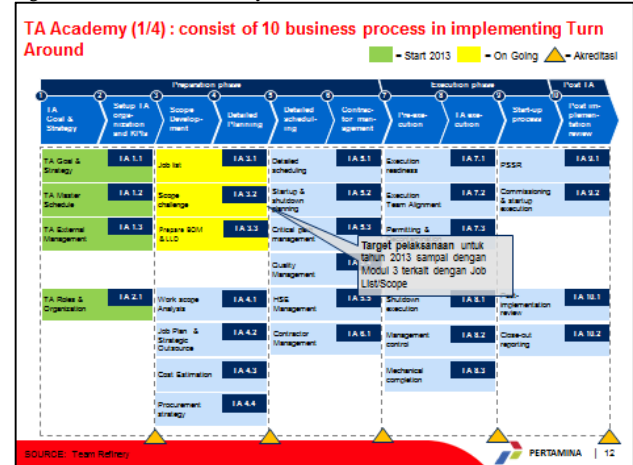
TA Academy (1/4) : consist of 10 business process in implementing Turn Around

= Start 2013 = On Going = Akreditasi

Preparation phase

Execution phase

Post TA

1 IA Goal & Strategy

2 Setup IA orga-nization and KPIs

3 Scope Develop-ment

4 Detailed Planning

5 Detailed schedul-ing

6 Contrac-tor man-agement

7 Pre-exe-cution

8 IA exe-cution

9 Start-up process

10 Post im-plemen-tation review

TA Goal & Strategy IA 1.1

TA Master Schedule IA 1.2

TA External Management IA 1.3

TA Roles & Organization IA 2.1

Job list IA 3.1

Scope challenge IA 3.2

Prepare SOM & LLO IA 3.3

Work scope Analysis IA 4.1

Job Plan & Strategic Outsource IA 4.2

Cost Estimation IA 4.3

Procurement strategy IA 4.4

Detailed scheduling IA 5.1

Startup & shutdown planning IA 5.2

Critical path management IA 5.3

Quality Management IA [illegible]

HSE Management IA 5.5

Contractor Management IA 6.1

Execution readiness IA 7.1

Execution Team Alignment IA 7.2

Permitting & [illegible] IA 7.3

Shutdown execution IA 8.1

Management control IA 8.2

Mechanical completion IA 8.3

PSSR IA 9.1

Commissioning & startup execution IA 9.2

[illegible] implementation review IA 10.1

Close-out reporting IA 10.2

Target pelaksanaan untuk tahun 2013 sampai dengan Modul 3 terkait dengan Job List/Scope

SOURCE: Team Refinery

PERTAMINA | 12